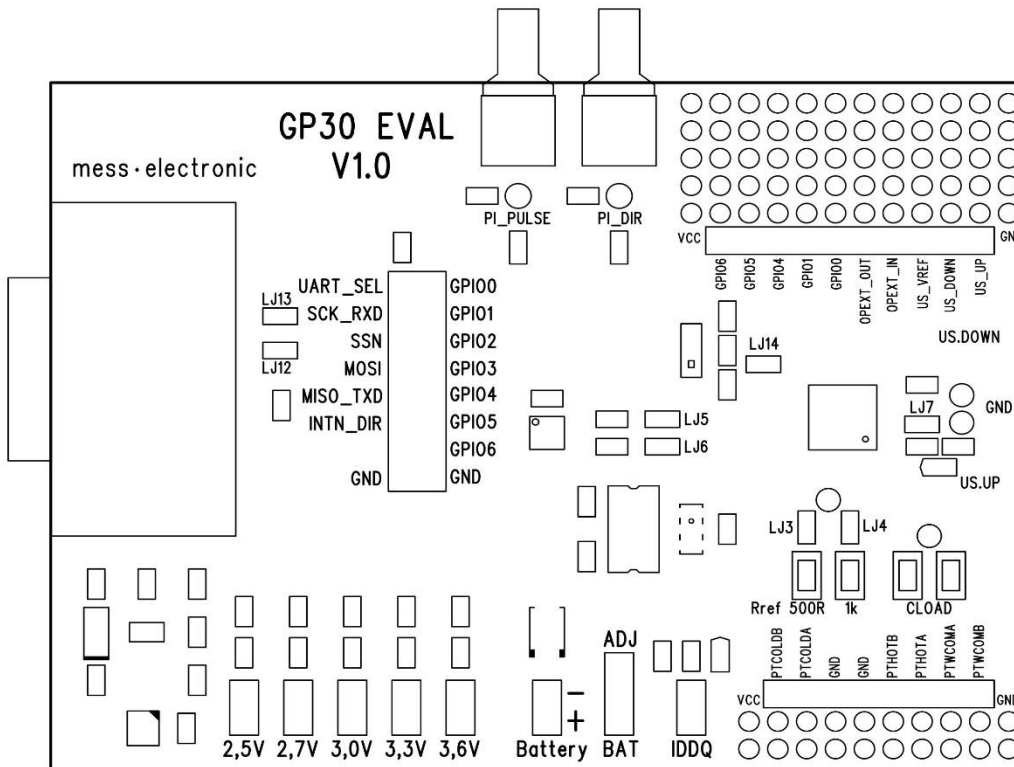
GP30 EVAL
V1.0

mess·electronic

PI_PULSE
PI_DIR

VCC
GND

GPIO6
GPIO5
GPIO4
GPIO1
GPIO0
OPEXT_OUT
OPEXT_IN
US_VREF
US_DOWN
US_UP

UART_SEL
LJ13
SCK_RXD
SSN
LJ12
MOSI
MISO_TXD
INTN_DIR
GND

GPIO0
GPIO1
GPIO2
GPIO3
GPIO4
GPIO5
GPIO6
GND

US.DOWN
LJ14
GND
LJ7
LJ5
LJ6
US.UP

LJ3
LJ4
Rref 500R
1k
CLOAD

ADJ
PTCOLDB
PTCOLDA
GND
GND
PTHOTB
PTHOTA
PTWCOMA
PTWCOMB
VCC
GND

–
+
2,5V 2,7V 3,0V 3,3V 3,6V
Battery BAT
IDDQ